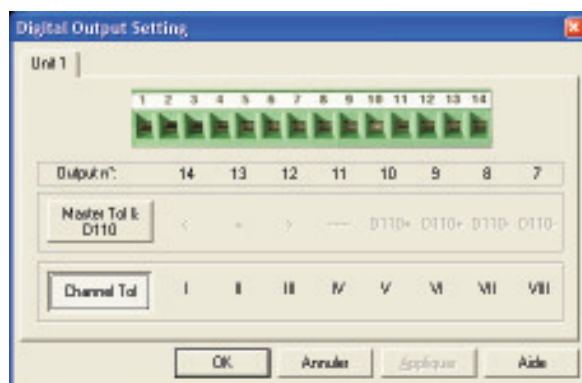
Digital Output Setting

Unit 1

1 2 3 4 5 6 7 8 9 10 11 12 13 14

Output n°: 14 13 12 11 10 9 8 7

Master Tol & D110 < = > ---- D110+ D110+ D110- D110-

Channel Tol I II III IV V VI VII VIII

OK Annuler Appliquer Aide